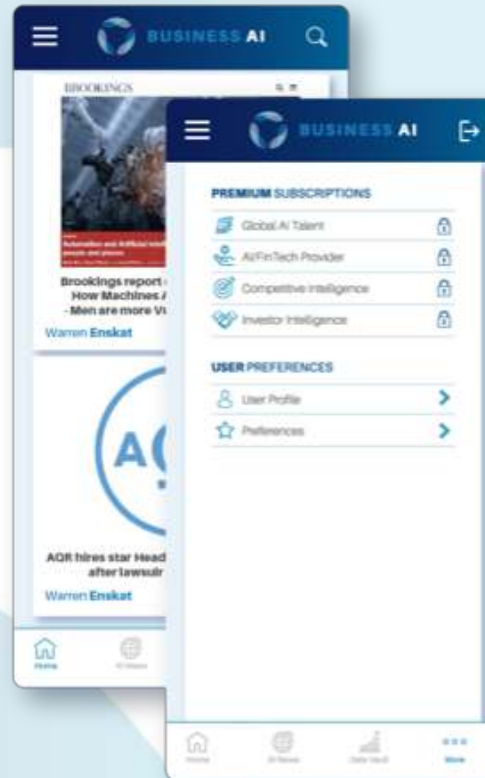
BUSINESS AI

BROOKINGS

Automation and Artificial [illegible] people and places

Brookings report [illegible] How Machines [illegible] - Men are more V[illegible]

Warren Enskat

AQ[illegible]

AQR hires star Head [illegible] after lawsuit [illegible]

Warren Enskat

Home

AI News

BUSINESS AI

PREMIUM SUBSCRIPTIONS

Global AI Talent

AI/FinTech Provider

Competitive Intelligence

Investor Intelligence

USER PREFERENCES

User Profile

Preferences

Home

AI News

Data Vault

More